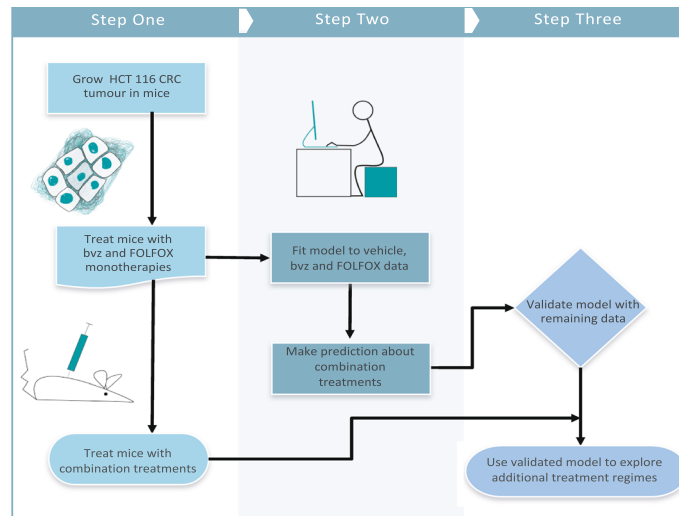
Step One

Step Two

Step Three

Grow HCT 116 CRC tumour in mice

Treat mice with bvz and FOLFOX monotherapies

Fit model to vehicle, bvz and FOLFOX data

Make prediction about combination treatments

Validate model with remaining data

Treat mice with combination treatments

Use validated model to explore additional treatment regimes